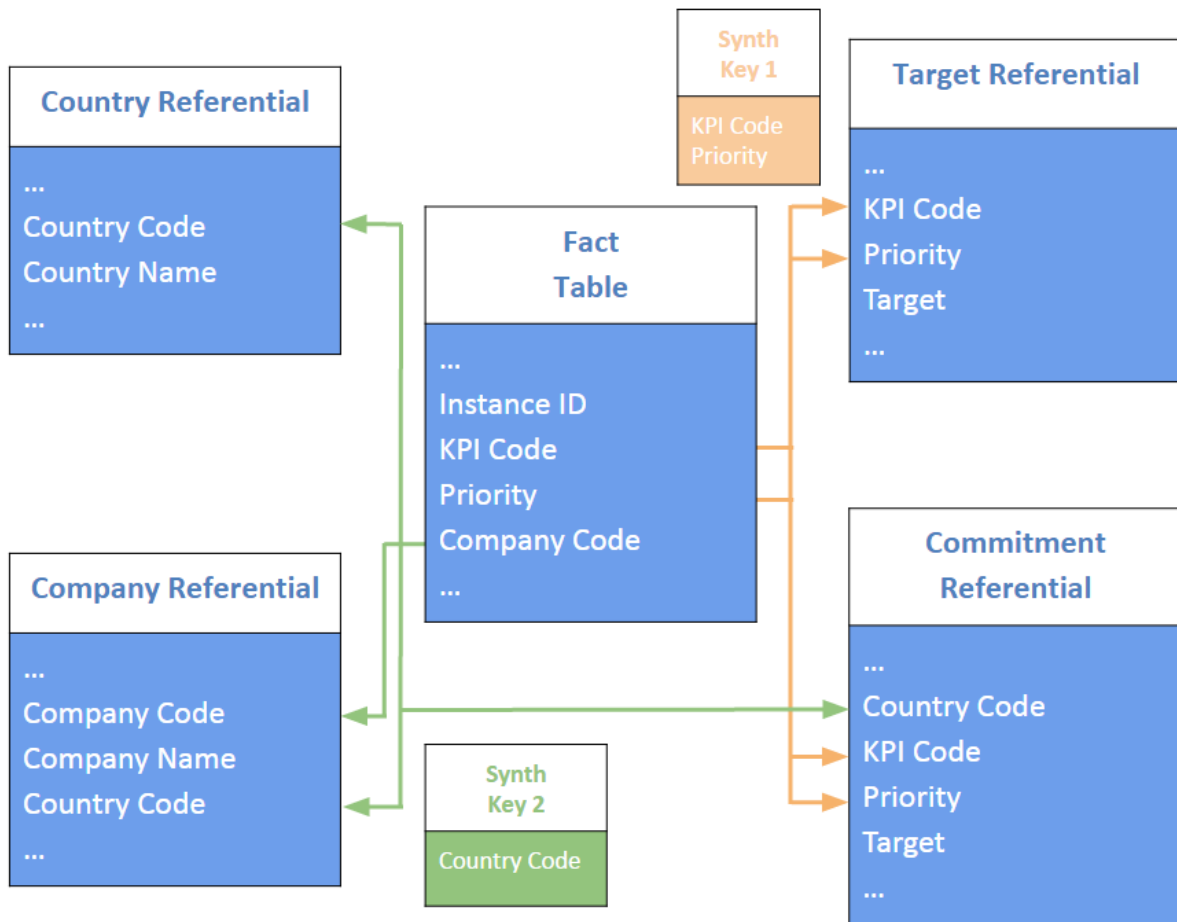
Synth Key 1

KPI Code
Priority

Country Referential

...
Country Code
Country Name
...

Fact Table

...
Instance ID
KPI Code
Priority
Company Code
...

Target Referential

...
KPI Code
Priority
Target
...

Company Referential

...
Company Code
Company Name
Country Code
...

Synth Key 2

Country Code

Commitment Referential

...
Country Code
KPI Code
Priority
Target
...